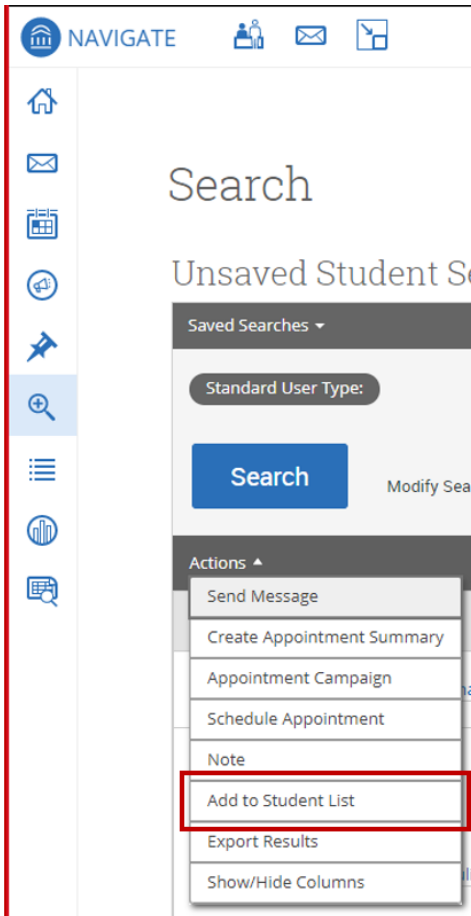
NAVIGATE

Search

Unsaved Student Se

Saved Searches

Standard User Type:

Search

Modify Sea

Actions

Send Message

Create Appointment Summary

Appointment Campaign

Schedule Appointment

Note

Add to Student List

Export Results

Show/Hide Columns